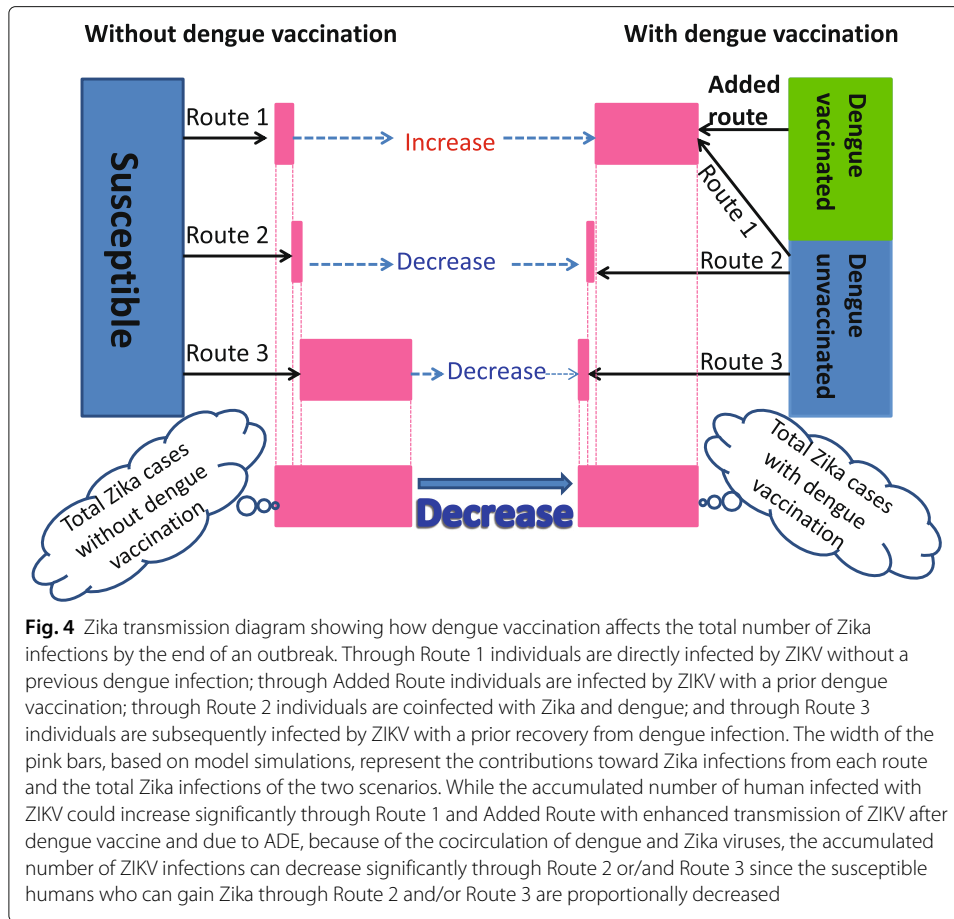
Without dengue vaccination

With dengue vaccination

Susceptible

Route 1

Increase

Added route

Dengue vaccinated

Route 1

Route 2

Decrease

Route 2

Dengue unvaccinated

Route 3

Decrease

Route 3

Total Zika cases without dengue vaccination

Decrease

Total Zika cases with dengue vaccination

**Fig. 4** Zika transmission diagram showing how dengue vaccination affects the total number of Zika infections by the end of an outbreak. Through Route 1 individuals are directly infected by ZIKV without a previous dengue infection; through Added Route individuals are infected by ZIKV with a prior dengue vaccination; through Route 2 individuals are coinfected with Zika and dengue; and through Route 3 individuals are subsequently infected by ZIKV with a prior recovery from dengue infection. The width of the pink bars, based on model simulations, represent the contributions toward Zika infections from each route and the total Zika infections of the two scenarios. While the accumulated number of human infected with ZIKV could increase significantly through Route 1 and Added Route with enhanced transmission of ZIKV after dengue vaccine and due to ADE, because of the cocirculation of dengue and Zika viruses, the accumulated number of ZIKV infections can decrease significantly through Route 2 or/and Route 3 since the susceptible humans who can gain Zika through Route 2 and/or Route 3 are proportionally decreased